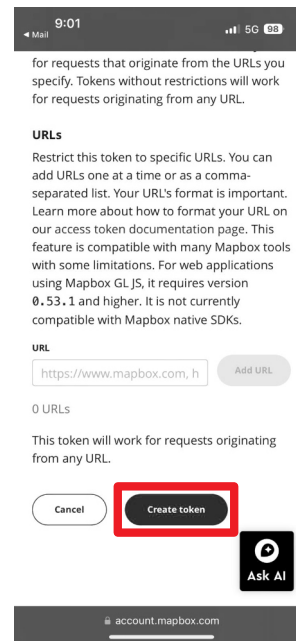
9:01
◂ Mail
5G 98

for requests that originate from the URLs you specify. Tokens without restrictions will work for requests originating from any URL.

URLs

Restrict this token to specific URLs. You can add URLs one at a time or as a comma-separated list. Your URL's format is important. Learn more about how to format your URL on our access token documentation page. This feature is compatible with many Mapbox tools with some limitations. For web applications using Mapbox GL JS, it requires version 0.53.1 and higher. It is not currently compatible with Mapbox native SDKs.

URL

https://www.mapbox.com, h

Add URL

0 URLs

This token will work for requests originating from any URL.

Cancel

Create token

Ask AI

account.mapbox.com